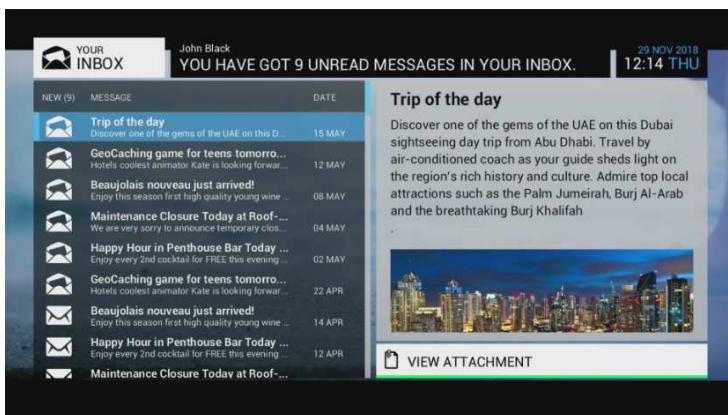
YOUR INBOX

John Black
YOU HAVE GOT 9 UNREAD MESSAGES IN YOUR INBOX.

29 NOV 2018
12:14 THU

| NEW (9) | MESSAGE | DATE |
|---|---|---|
| | Trip of the day<br>Discover one of the gems of the UAE on this D... | 15 MAY |
| | GeoCaching game for teens tomorro...<br>Hotels coolest animator Kate is looking forwar... | 12 MAY |
| | Beaujolais nouveau just arrived!<br>Enjoy this season first high quality young wine ... | 08 MAY |
| | Maintenance Closure Today at Roof-...<br>We are very sorry to announce temporary clos... | 04 MAY |
| | Happy Hour in Penthouse Bar Today ...<br>Enjoy every 2nd cocktail for FREE this evening ... | 02 MAY |
| | GeoCaching game for teens tomorro...<br>Hotels coolest animator Kate is looking forwar... | 22 APR |
| | Beaujolais nouveau just arrived!<br>Enjoy this season first high quality young wine ... | 14 APR |
| | Happy Hour in Penthouse Bar Today ...<br>Enjoy every 2nd cocktail for FREE this evening ... | 12 APR |
| | Maintenance Closure Today at Roof-... | |

Trip of the day

Discover one of the gems of the UAE on this Dubai sightseeing day trip from Abu Dhabi. Travel by air-conditioned coach as your guide sheds light on the region's rich history and culture. Admire top local attractions such as the Palm Jumeirah, Burj Al-Arab and the breathtaking Burj Khalifah

VIEW ATTACHMENT